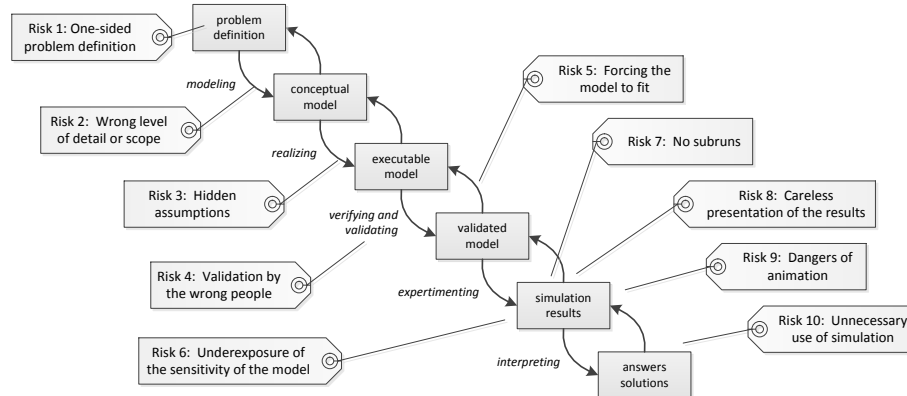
problem definition

Risk 1: One-sided problem definition

modeling

conceptual model

Risk 2: Wrong level of detail or scope

realizing

executable model

Risk 3: Hidden assumptions

verifying and validating

validated model

Risk 4: Validation by the wrong people

Risk 5: Forcing the model to fit

Risk 7: No subruns

Risk 8: Careless presentation of the results

Risk 9: Dangers of animation

expertimenting

simulation results

Risk 10: Unnecessary use of simulation

Risk 6: Underexposure of the sensitivity of the model

interpreting

answers solutions